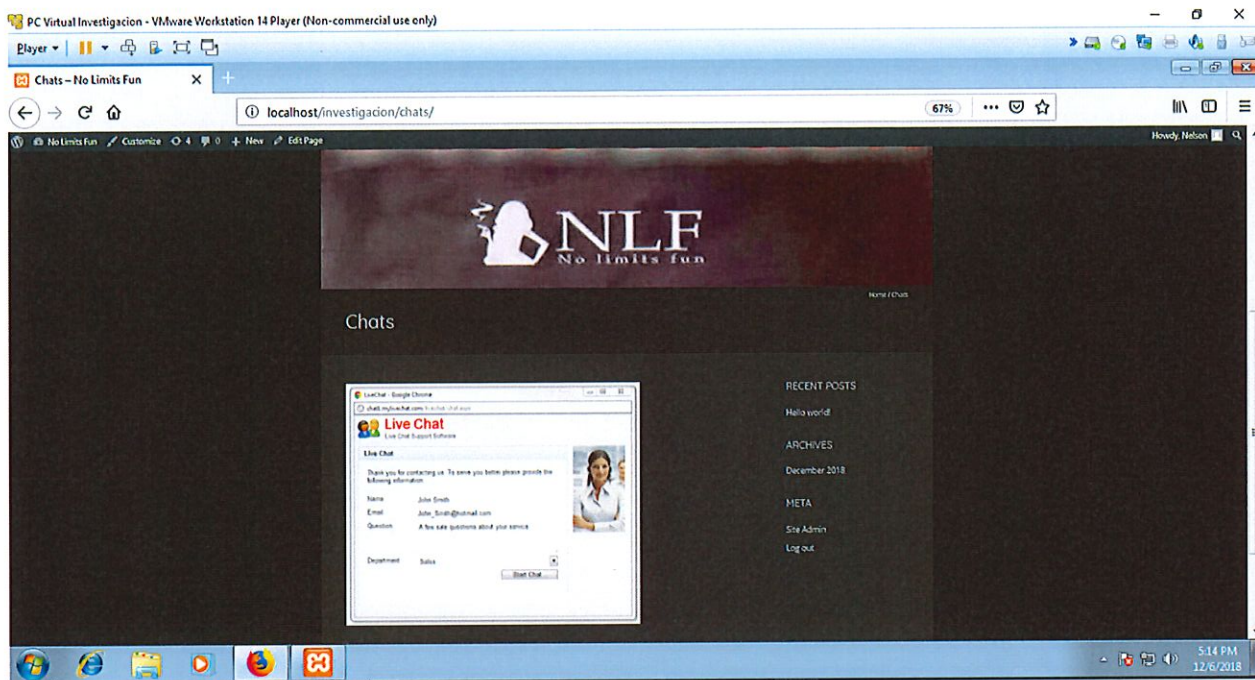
PC Virtual Investigacion - VMware Workstation 14 Player (Non-commercial use only)

Player ▾

Chats – No Limits Fun ×

localhost/investigacion/chats/

67%

No Limits Fun Customize 4 0 + New Edit Page

Howdy, Nelson

NLF
No limits fun

Home / Chats

Chats

LiveChat - Google Chrome

chat1.mylivechat.com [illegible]

Live Chat
Live Chat Support Software

Live Chat

Thank you for contacting us. To serve you better please provide the following information

Name John Smith

Email John_Smith@hotmail.com

Question A few sale questions about your service

Department Sales

Start Chat

RECENT POSTS

Hello world!

ARCHIVES

December 2018

META

Site Admin

Log out

5:14 PM
12/6/2018